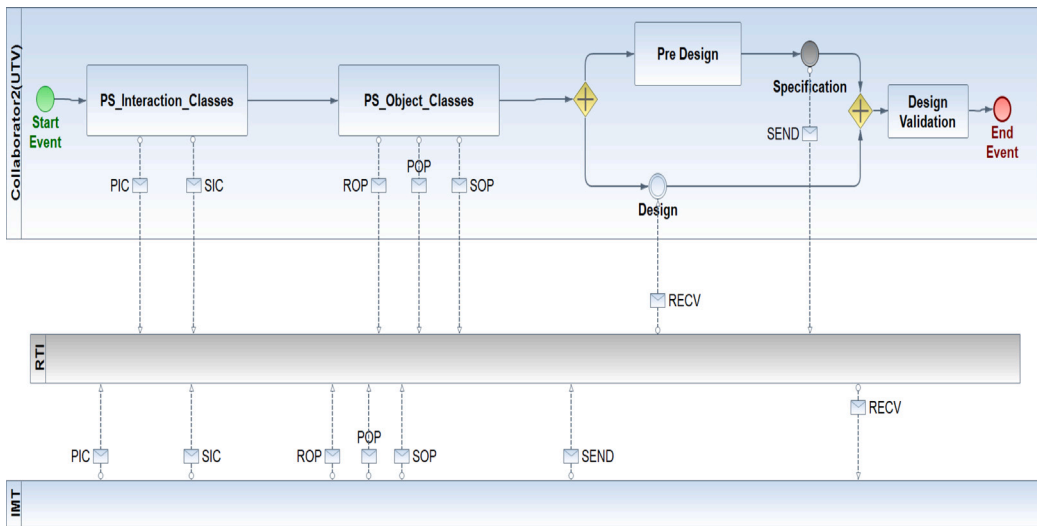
Collaborator2(UTV)

Start Event

PS_Interaction_Classes

PS_Object_Classes

Pre Design

Specification

Design Validation

End Event

SEND

Design

PIC

SIC

ROP

POP

SOP

RECV

RTI

PIC

SIC

ROP

POP

SOP

SEND

RECV

IMT